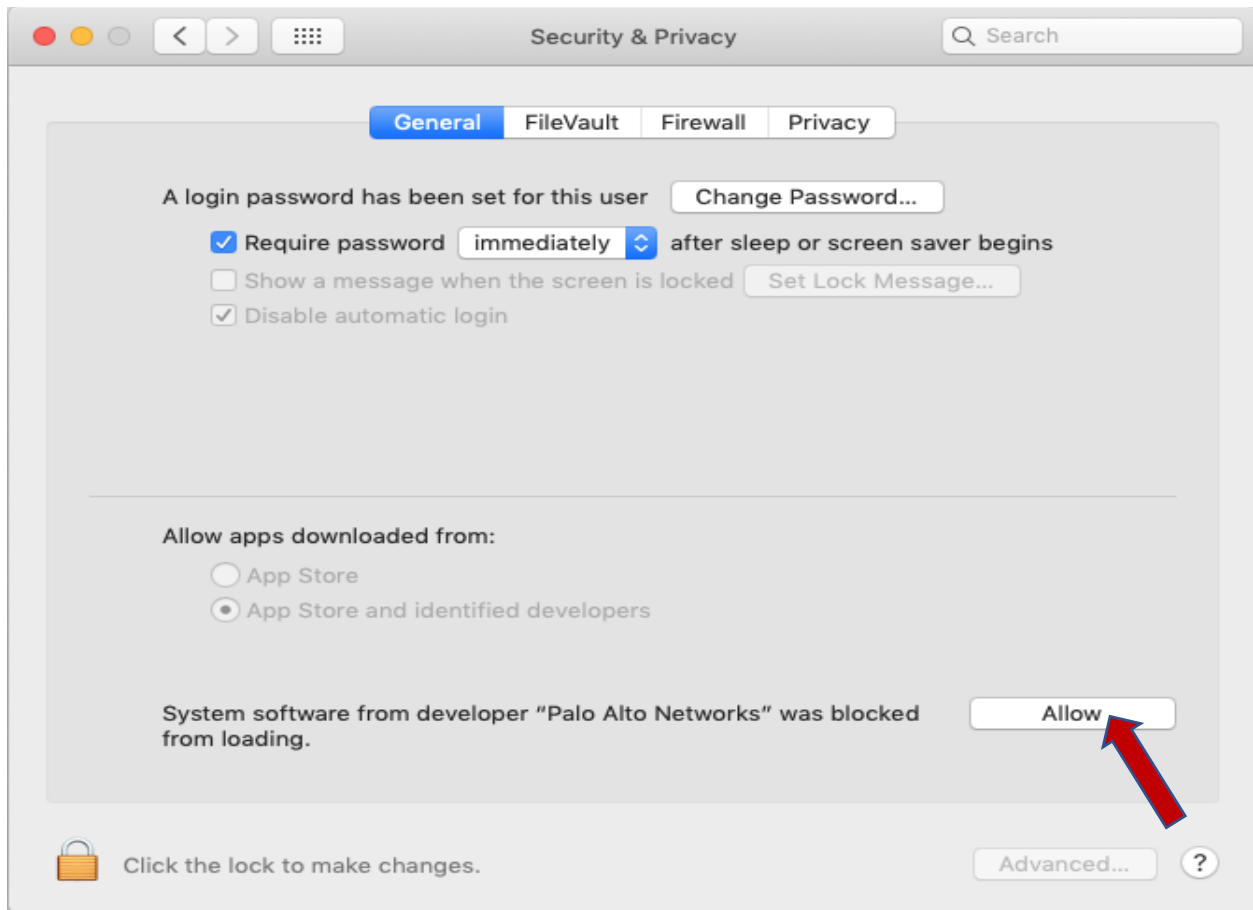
Security & Privacy

Search

General FileVault Firewall Privacy

A login password has been set for this user Change Password...

Require password immediately after sleep or screen saver begins

Show a message when the screen is locked Set Lock Message...

Disable automatic login

Allow apps downloaded from:

App Store

App Store and identified developers

System software from developer "Palo Alto Networks" was blocked from loading.

Allow

Click the lock to make changes.

Advanced...

?